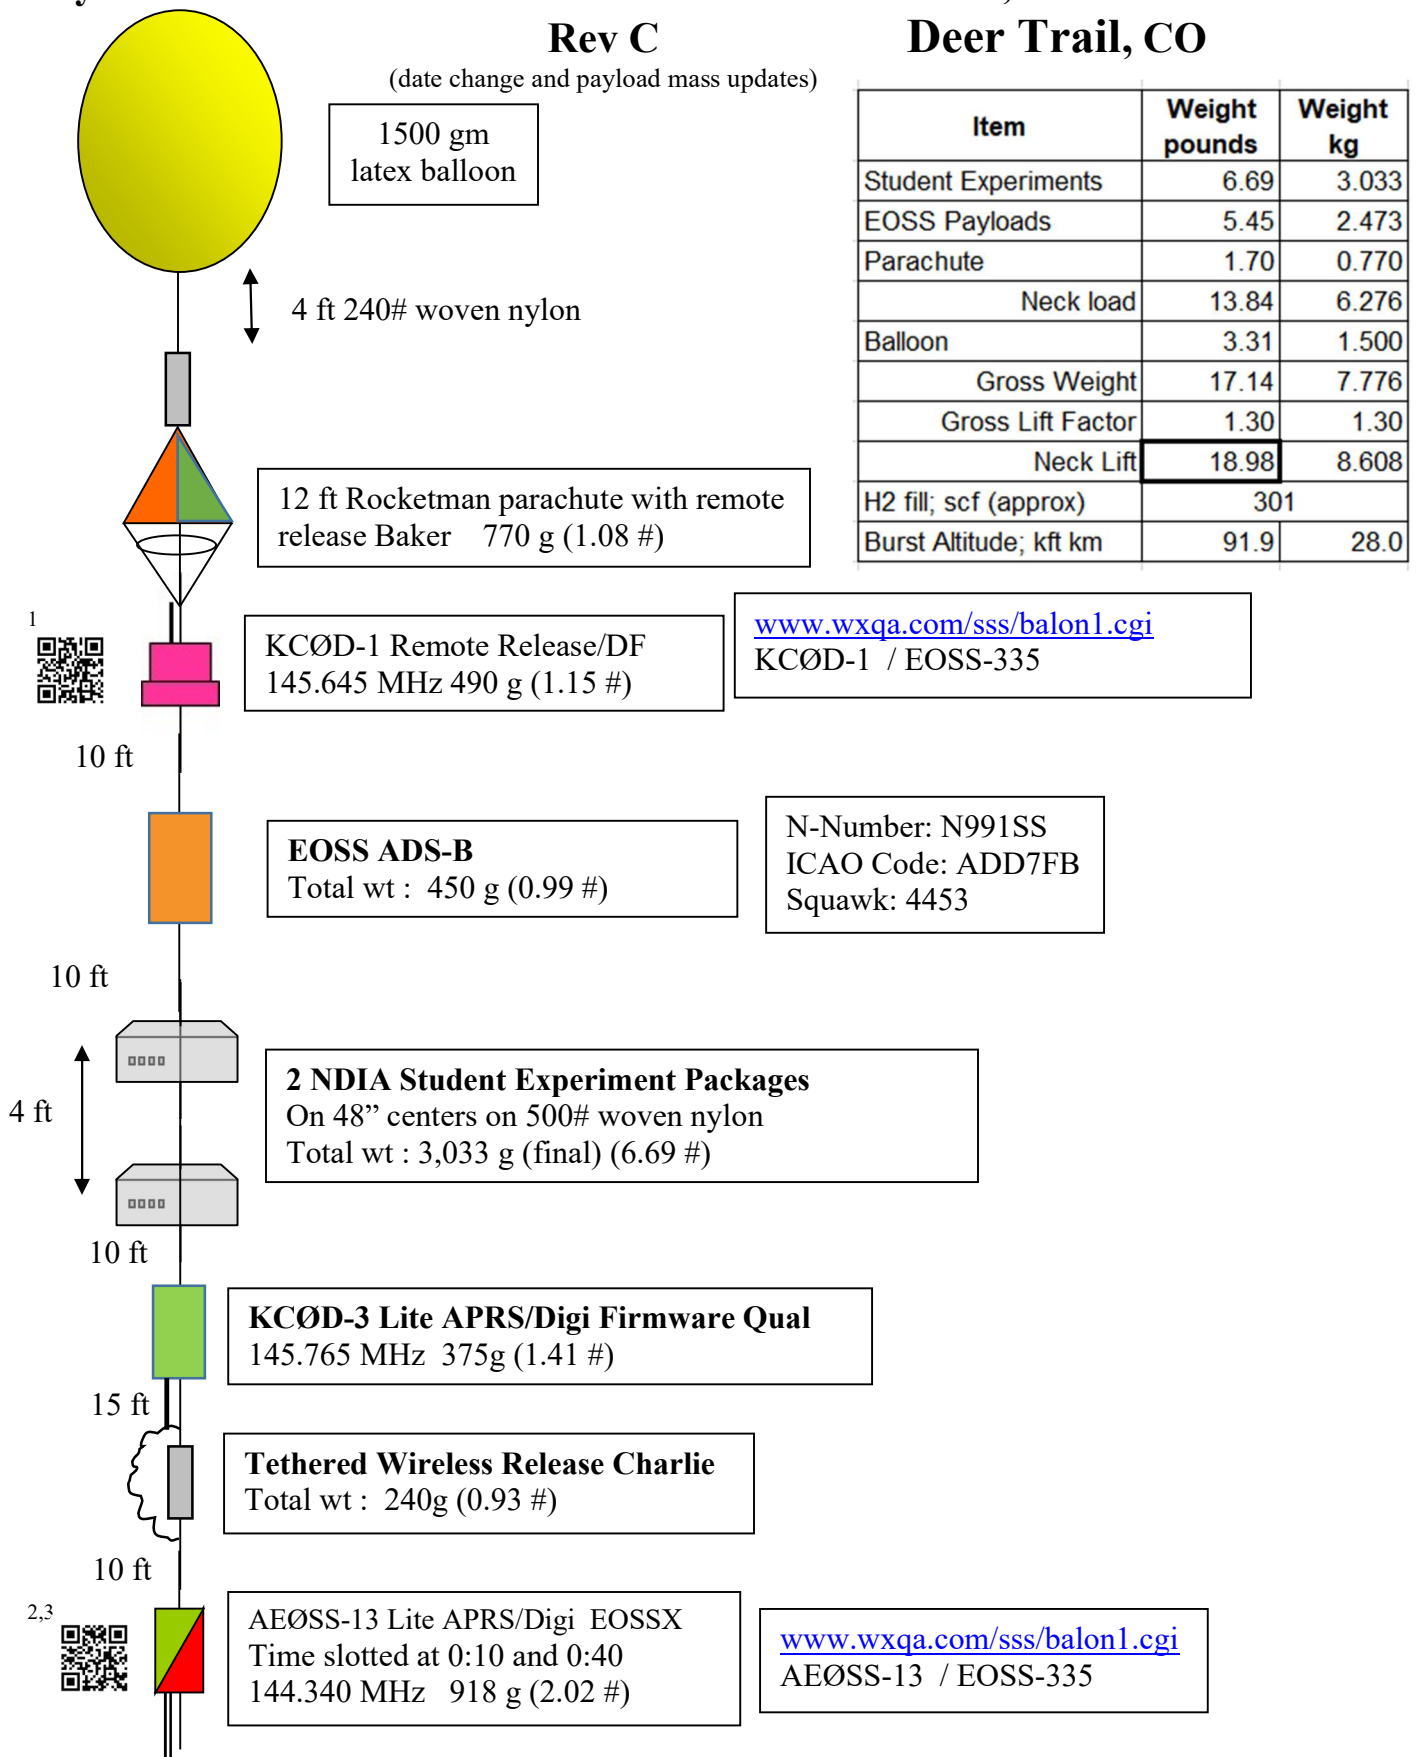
Rev C
(date change and payload mass updates)

Deer Trail, CO

1500 gm
latex balloon

4 ft 240# woven nylon

| Item | Weight pounds | Weight kg |
|---|---|---|
| Student Experiments | 6.69 | 3.033 |
| EOSS Payloads | 5.45 | 2.473 |
| Parachute | 1.70 | 0.770 |
| Neck load | 13.84 | 6.276 |
| Balloon | 3.31 | 1.500 |
| Gross Weight | 17.14 | 7.776 |
| Gross Lift Factor | 1.30 | 1.30 |
| Neck Lift | 18.98 | 8.608 |
| H2 fill; scf (approx) | 301 | |
| Burst Altitude; kft km | 91.9 | 28.0 |

12 ft Rocketman parachute with remote release Baker 770 g (1.08 #)

1

KCØD-1 Remote Release/DF
145.645 MHz 490 g (1.15 #)

www.wxqa.com/sss/balon1.cgi
KCØD-1 / EOSS-335

10 ft

EOSS ADS-B
Total wt : 450 g (0.99 #)

N-Number: N991SS
ICAO Code: ADD7FB
Squawk: 4453

10 ft

4 ft

2 NDIA Student Experiment Packages
On 48” centers on 500# woven nylon
Total wt : 3,033 g (final) (6.69 #)

10 ft

KCØD-3 Lite APRS/Digi Firmware Qual
145.765 MHz 375g (1.41 #)

15 ft

Tethered Wireless Release Charlie
Total wt : 240g (0.93 #)

10 ft

2,3

AEØSS-13 Lite APRS/Digi EOSSX
Time slotted at 0:10 and 0:40
144.340 MHz 918 g (2.02 #)

www.wxqa.com/sss/balon1.cgi
AEØSS-13 / EOSS-335